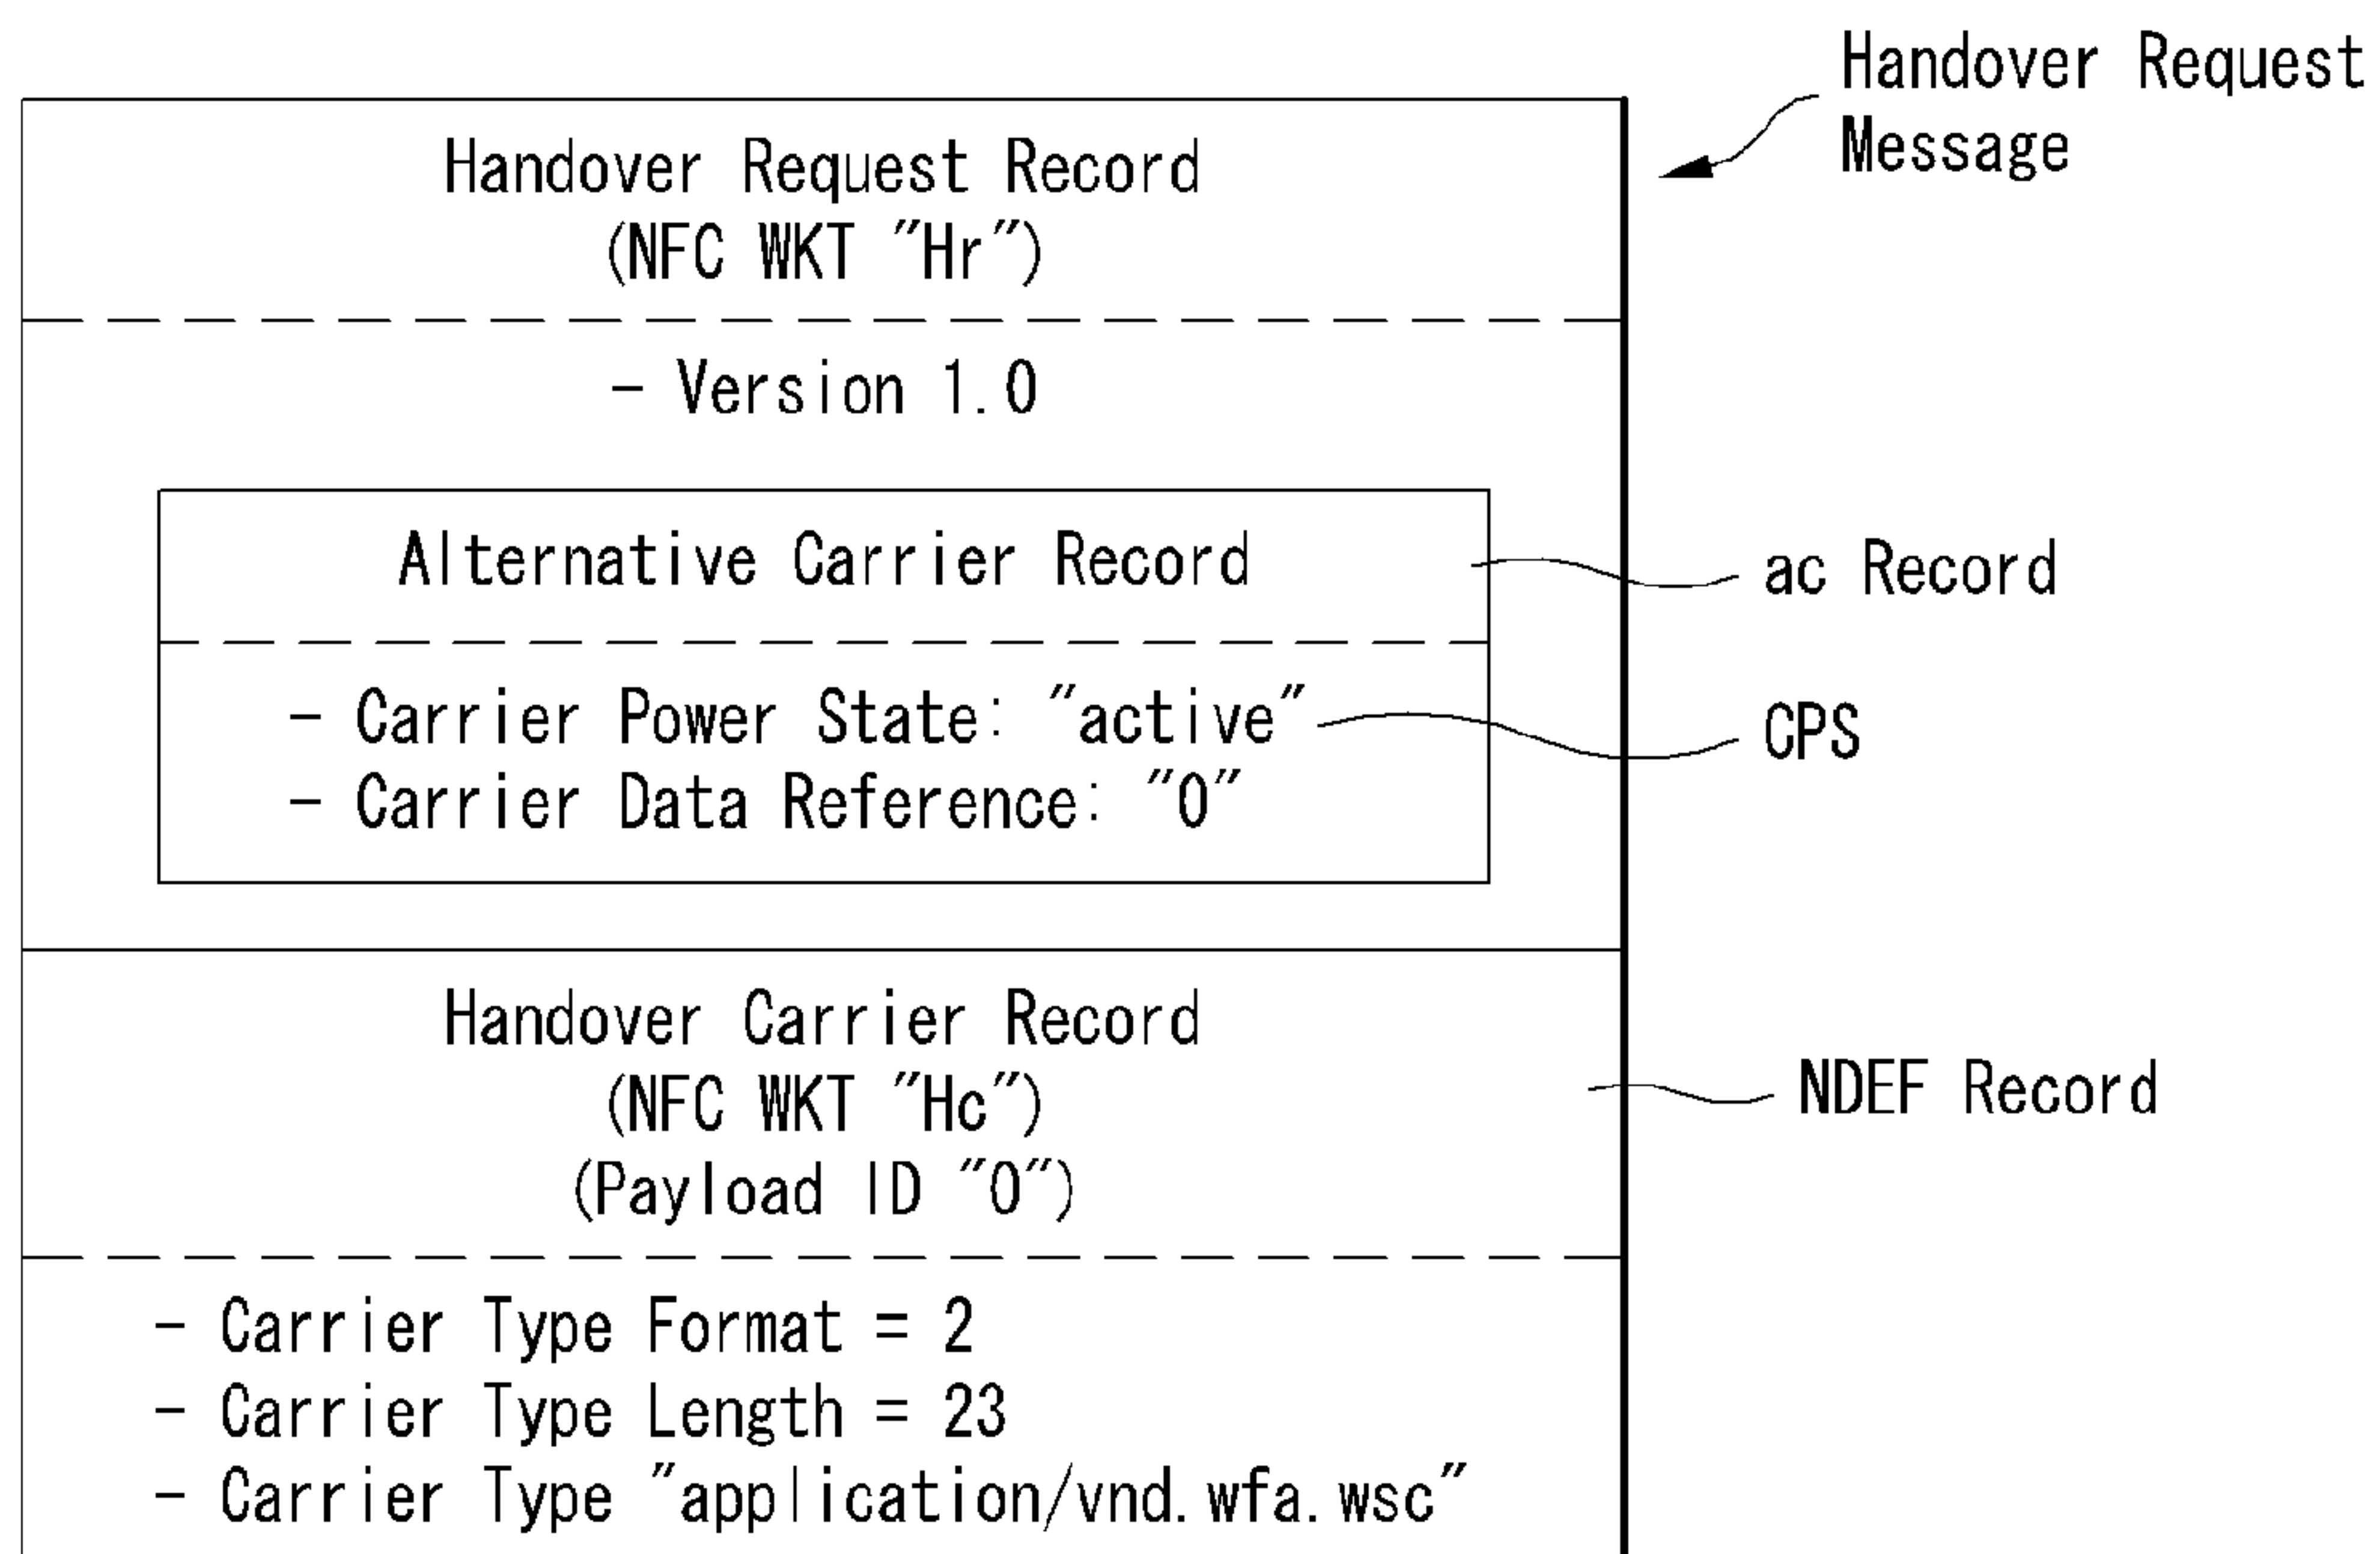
Handover Request Message

Handover Request Record
(NFC WKT "Hr")

- Version 1.0

Alternative Carrier Record

- Carrier Power State: "active"
- Carrier Data Reference: "0"

ac Record

CPS

Handover Carrier Record
(NFC WKT "Hc")
(Payload ID "0")

NDEF Record

- Carrier Type Format = 2
- Carrier Type Length = 23
- Carrier Type "application/vnd.wfa.wsc"